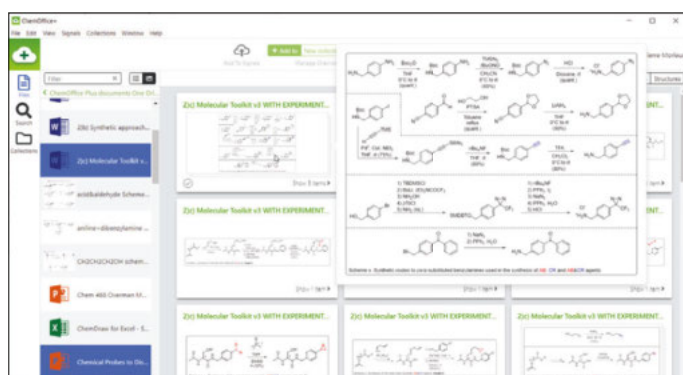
ChemOffice+

File Edit View Signals Collections Window Help

Files

Search

Collections

Filter

ChemOffice Plus documents One Dri...

Z(b) Synthetic approach...

Z(c) Molecular Toolkit v...

arabinaldehyde Scheme...

aniline+dibenzylamine ...

CH2CH2CH2OH schem...

Chem 460 Overman M...

ChemDraw for Excel - S...

Chemical Probes to Dis...

Post To Signals

+ Add to

Z(c) Molecular Toolkit v3 WITH EXPERIMENT...

Show 1 item

Z(c) Molecular Toolkit v3 WITH EXPERIMENT...

Show 1 item

Z(c) Molecular Toolkit v3 WITH EXPERIMENT...

Z(c) Molecular Toolkit v3 WITH EXPERIMENT...

Z(c) Molecular Toolkit v3 WITH EXPERIMENT...

Structures

Scheme x. Synthetic routes to para substituted benzylamines used in the synthesis of AB, CR and AB&CR agents.